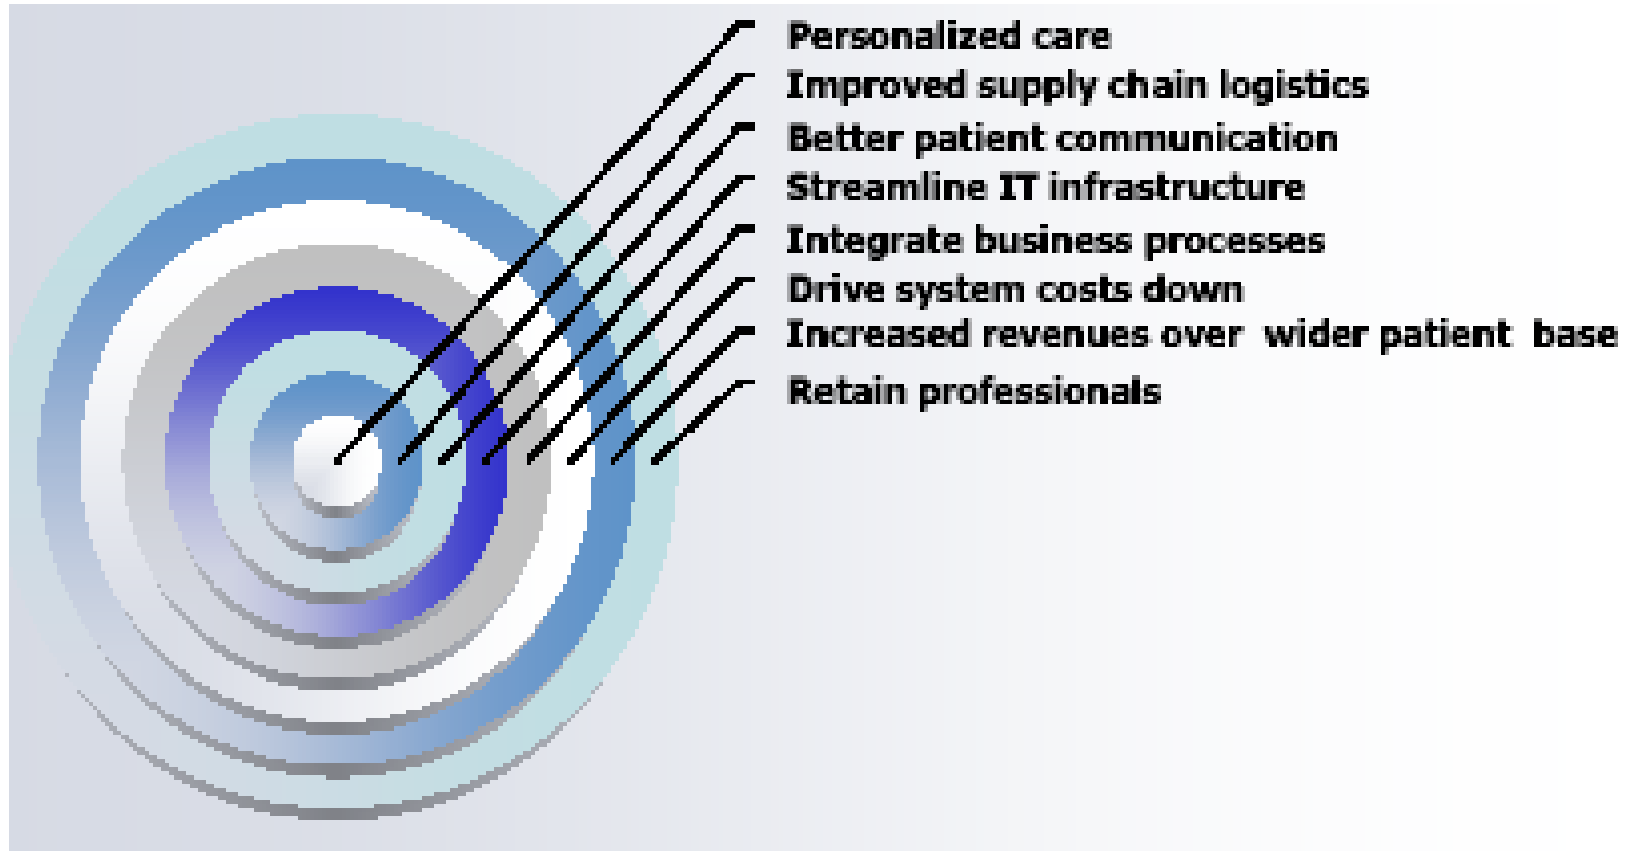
Personalized care
Improved supply chain logistics
Better patient communication
Streamline IT infrastructure
Integrate business processes
Drive system costs down
Increased revenues over wider patient base
Retain professionals